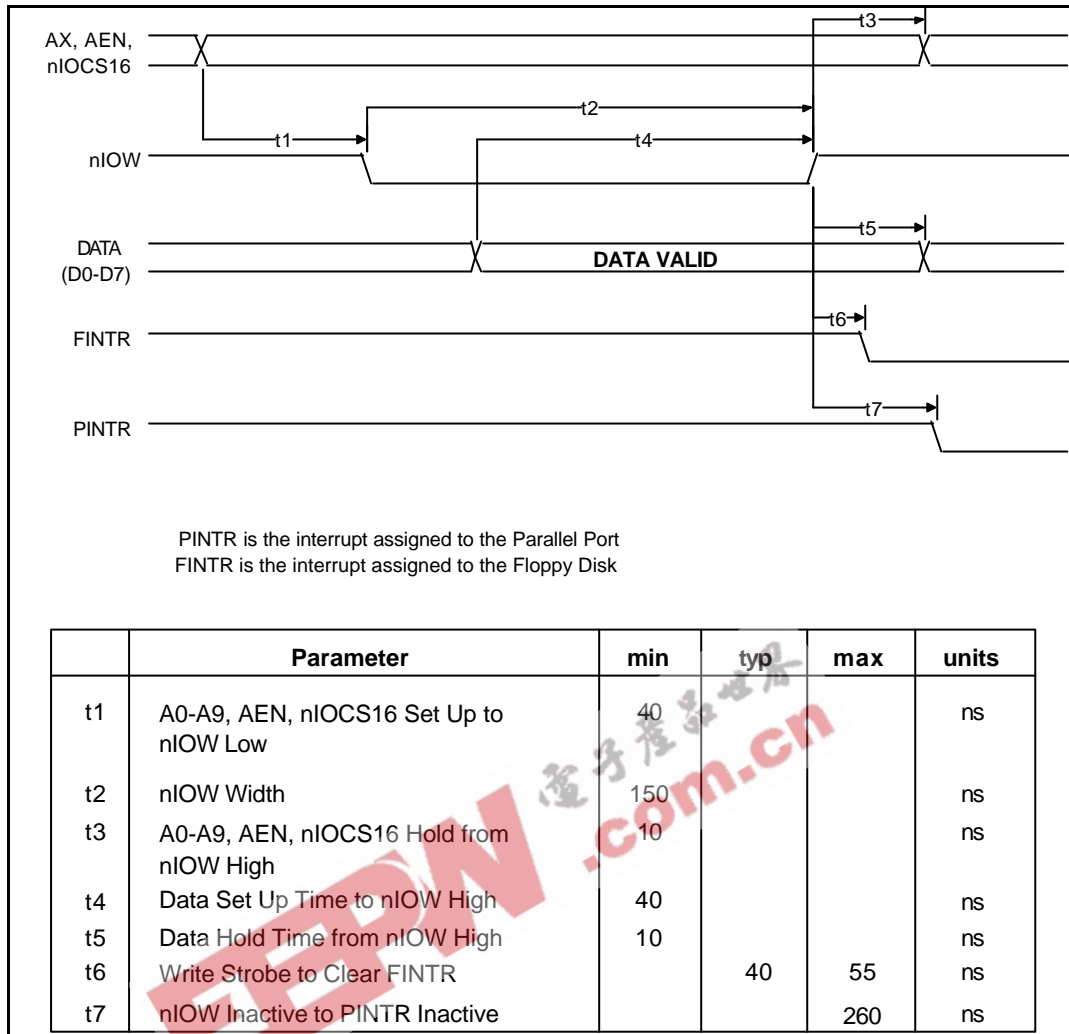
AX, AEN, nIOCS16

t3

t2

t1

t4

nIOW

t5

DATA (D0-D7)

DATA VALID

t6

FINTR

t7

PINTR

PINTR is the interrupt assigned to the Parallel Port
FINTR is the interrupt assigned to the Floppy Disk

| | Parameter | min | typ | max | units |
|---|---|---|---|---|---|
| t1 | A0-A9, AEN, nIOCS16 Set Up to nIOW Low | 40 | | | ns |
| t2 | nIOW Width | 150 | | | ns |
| t3 | A0-A9, AEN, nIOCS16 Hold from nIOW High | 10 | | | ns |
| t4 | Data Set Up Time to nIOW High | 40 | | | ns |
| t5 | Data Hold Time from nIOW High | 10 | | | ns |
| t6 | Write Strobe to Clear FINTR | | 40 | 55 | ns |
| t7 | nIOW Inactive to PINTR Inactive | | | 260 | ns |

电子产品世界
EEPW .com.cn